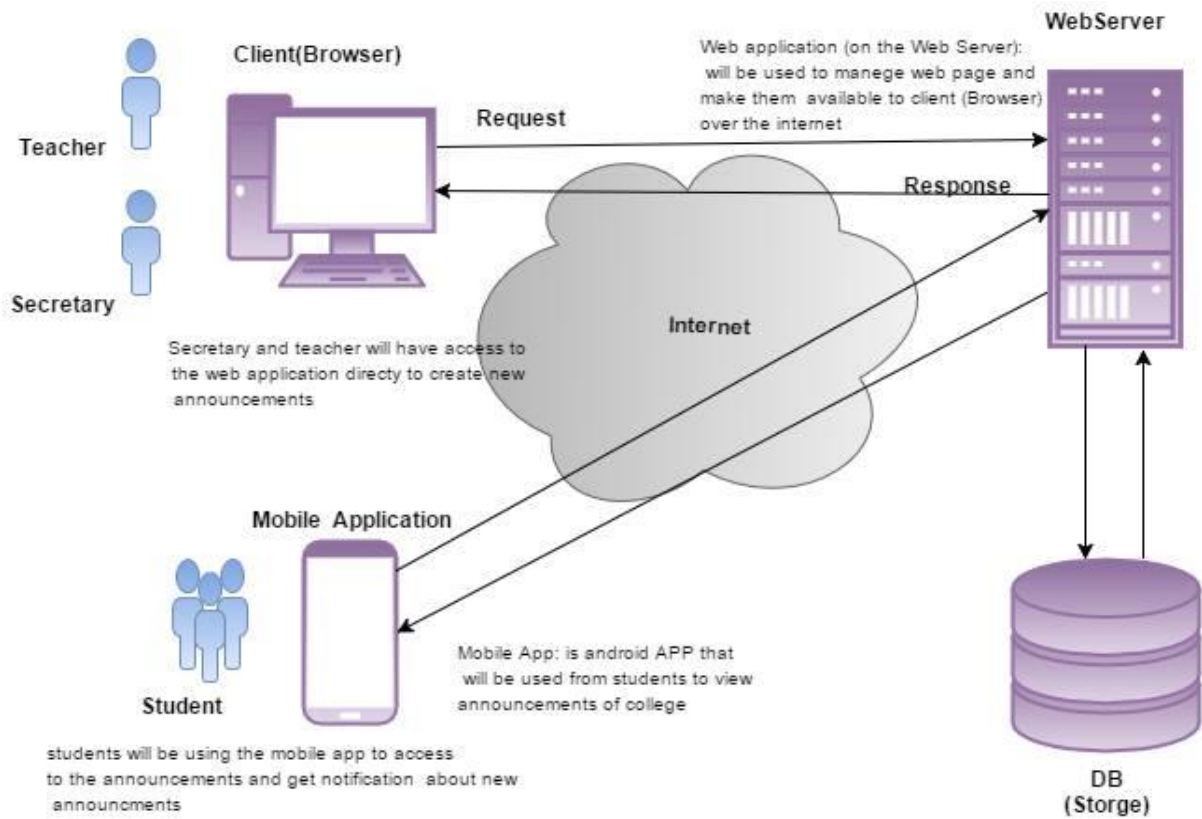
Client(Browser)

Web application (on the Web Server): will be used to manege web page and make them available to client (Browser) over the internet

WebServer

Request

Teacher

Response

Secretary

Internet

Secretary and teacher will have access to the web application directy to create new announcements

Mobile Application

Mobile App: is android APP that will be used from students to view announcements of college

Student

students will be using the mobile app to access to the announcements and get notification about new announcments

DB
(Storge)